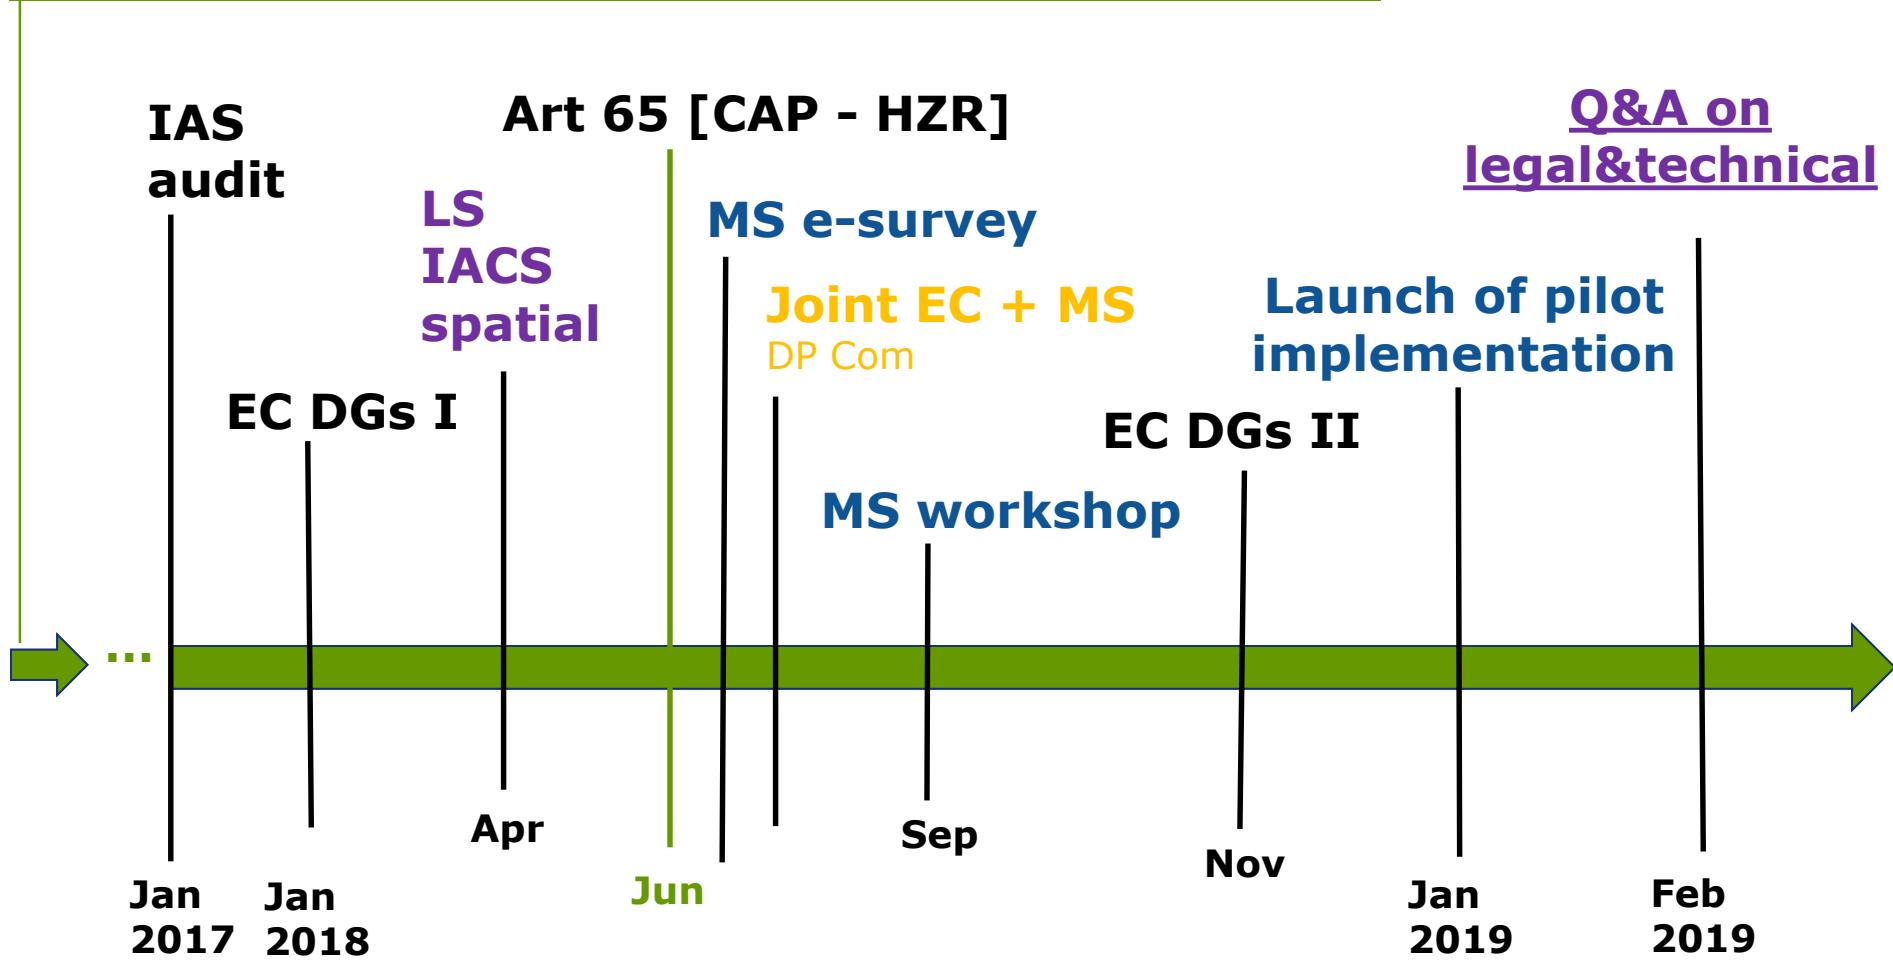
IAS audit

Art 65 [CAP - HZR]

Q&A on legal&technical

LS IACS spatial

MS e-survey

Joint EC + MS
DP Com

Launch of pilot implementation

EC DGs I

EC DGs II

MS workshop

...

Apr

Sep

Nov

Jan 2017

Jan 2018

Jun

Jan 2019

Feb 2019